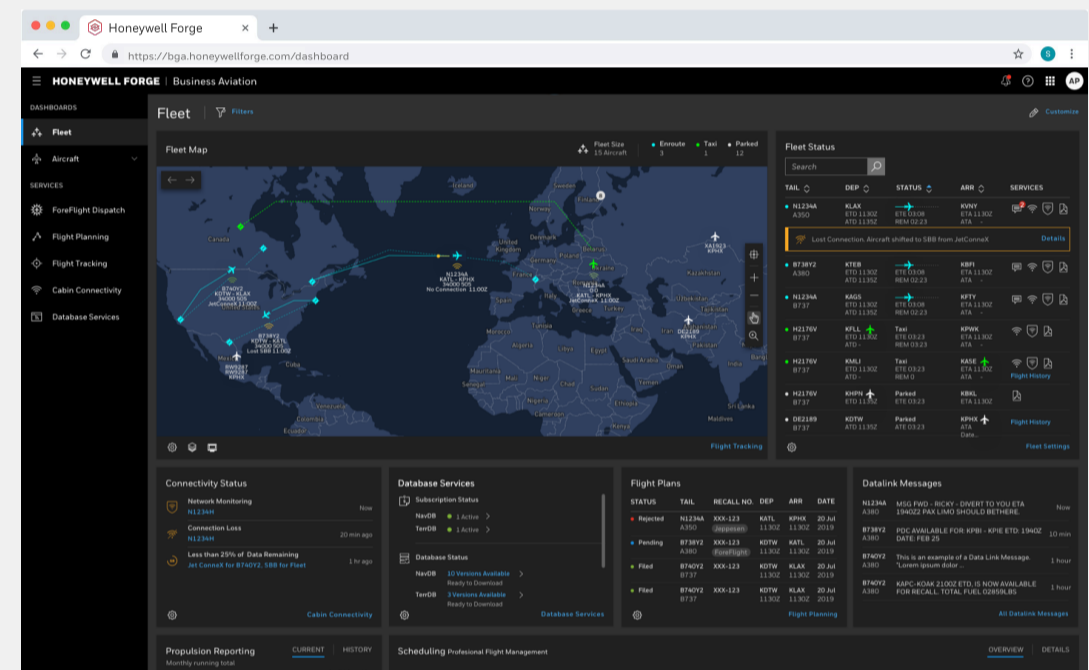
Honeywell Forge
+
https://bga.honeywellforge.com/dashboard
S
HONEYWELL FORGE | Business Aviation
AP
DASHBOARDS
Fleet
Aircraft
SERVICES
ForeFlight Dispatch
Flight Planning
Flight Tracking
Cabin Connectivity
Database Services

Fleet | Filters
Customize

Fleet Map
Fleet Size 15 Aircraft
Enroute 3
Taxi 1
Parked 12

Iceland
Sweden
Finland
Canada
Denmark
Ireland
Belarus
Ukraine
France
Spain
Italy
Greece
Turkey
Iran
Egypt
Libya
Algeria
Mali
Niger
Sudan
Ethiopia
Kenya
Tanzania
Nigeria
Cuba
Mexico
Maldives
Sri Lanka
Ecuador
Peru
N1234A
KATL - KPHX
No Connection 11.00Z
B740Y2
KDTW - KLAX
34000 505
JetConneX 11.00Z
B740Y2
KDTW - KATL
34000 505
Lost SBB 11.00Z
B738Y2
KATL - KPHX
BW5287
KPHX
XA1823
KPHX
DE2189
KPHX
Flight Tracking

Fleet Status
Search
TAIL
DEP
STATUS
ARR
SERVICES
N1234A
A350
KLAX
ETD 11.30Z
ATD 11.35Z
ETE 03:08
REM 02:23
KVNY
ETA 11.30Z
ATA --
Lost Connection. Aircraft shifted to SBB from JetConneX
Details
B738Y2
A380
KTEB
ETD 11.30Z
ATD 11.35Z
ETE 03:08
REM 02:23
KBFI
ETA 11.30Z
ATA --
N1234A
B737
KAGS
ETD 11.30Z
ATD 11.35Z
ETE 03:08
REM 02:23
KFTY
ETA 11.30Z
ATA --
H2176V
B737
KFLL
ETD 03:23
ATD --
Taxi
ETE 03:23
KPWK
ETA 11.30Z
ATA --
H2176V
B737
KMLI
ETD 11.30Z
ATD --
Taxi
ETE 03:23
REM 0
KASE
ETA 11.30Z
ATA --
Flight History
H2176V
B737
KHPN
ETD 11.30Z
ATD 11.30Z
Parked
ETE 03:23
KBKL
ETA 11.30Z
ATA --
DE2189
B737
KDTW
ATD 11.35Z
Parked
ATE 03:23
KPHX
ETA 11.30Z
ATA
Date..
Flight History
Fleet Settings

Connectivity Status
Network Monitoring
N1234H
Now
Connection Loss
N1234H
20 min ago
Less than 25% of Data Remaining
Jet ConneX for B740Y2, SBB for Fleet
1 hr ago
Cabin Connectivity

Database Services
Subscription Status
NavDB
1 Active
TerrDB
1 Active
Database Status
NavDB
10 Versions Available
Ready to Download
TerrDB
3 Versions Available
Ready to Download
Database Services

Flight Plans
| STATUS | TAIL | RECALL NO. | DEP | ARR | DATE |
|---|---|---|---|---|---|
| Rejected | N1234A A350 | XXX-123 Jeppesen | KATL 11.30Z | KPHX 11.30Z | 20 Jul 2019 |
| Pending | B738Y2 A380 | XXX-123 ForeFlight | KDTW 11.30Z | KLAX 11.30Z | 20 Jul 2019 |
| Filed | B740Y2 B737 | XXX-123 | KDTW 11.30Z | KLAX 11.30Z | 20 Jul 2019 |
| Filed | B740Y2 B737 | XXX-123 | KDTW 11.30Z | KLAX 11.30Z | 20 Jul 2019 |
Flight Planning

Datalink Messages
N1234A
A380
MSG FWD - RICKY - DIVERT TO YOU ETA 1940Z2 PAX LIMO SHOULD BETHERE.
Now
B738Y2
A380
PDC AVAILABLE FOR: KPBI - KPIE ETD: 1940Z DATE: FEB 25
10 min
B740Y2
B737
This is an example of a Data Link Message. "Lorem ipsum dolor ...
1 hour
B740Y2
B737
KAPC-KOAK 2100Z ETD. IS NOW AVAILABLE FOR RECALL. TOTAL FUEL 02859LBS
1 hour
All Datalink Messages

Propulsion Reporting
Monthly running total
CURRENT
HISTORY
Scheduling Profesional Flight Management
OVERVIEW
DETAILS